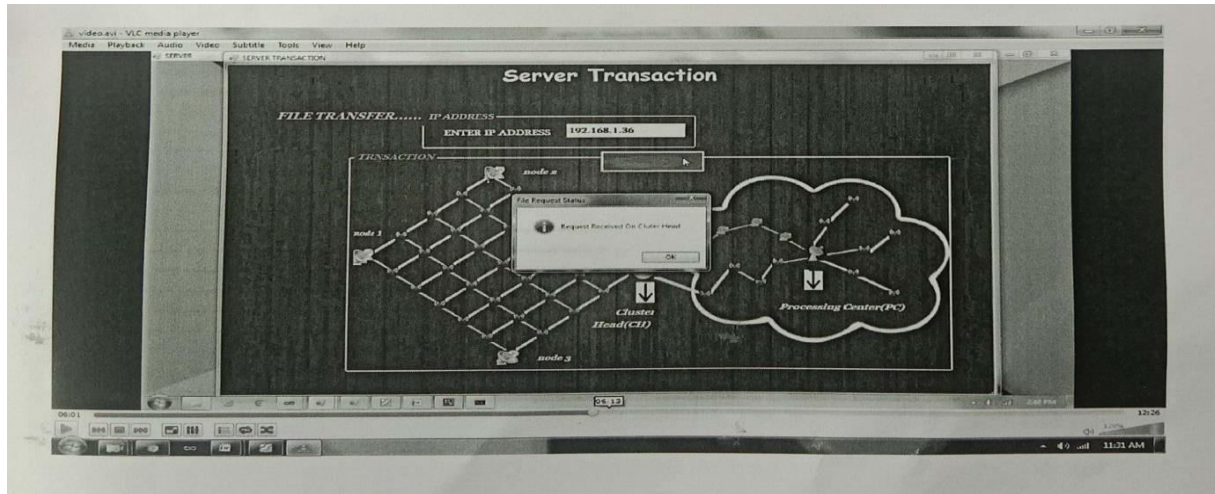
video.avi - VLC media player
Media Playback Audio Video Subtitle Tools View Help
SERVER
SERVER TRANSACTION

Server Transaction

FILE TRANSFER...... IP ADDRESS
ENTER IP ADDRESS 192.168.1.36

TRNSACTION
node 2
node 1
node 3
Cluster Head(CH)
Processing Center(PC)

File Request Status
Request Received On Cluster Head
Ok

06:01
06:13
12:26
11:31 AM